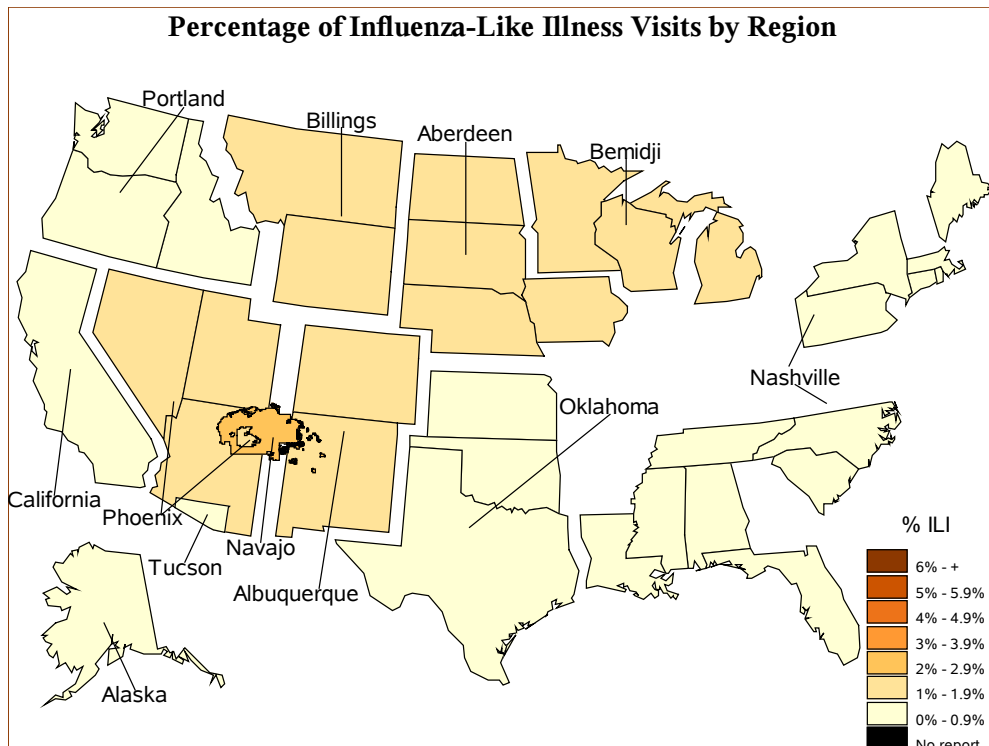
Percentage of Influenza-Like Illness Visits by Region

Portland
Billings
Aberdeen
Bemidji
Nashville
Oklahoma
California
Phoenix
Navajo
Tucson
Albuquerque
Alaska

% ILI
6% - +
5% - 5.9%
4% - 4.9%
3% - 3.9%
2% - 2.9%
1% - 1.9%
0% - 0.9%
No report